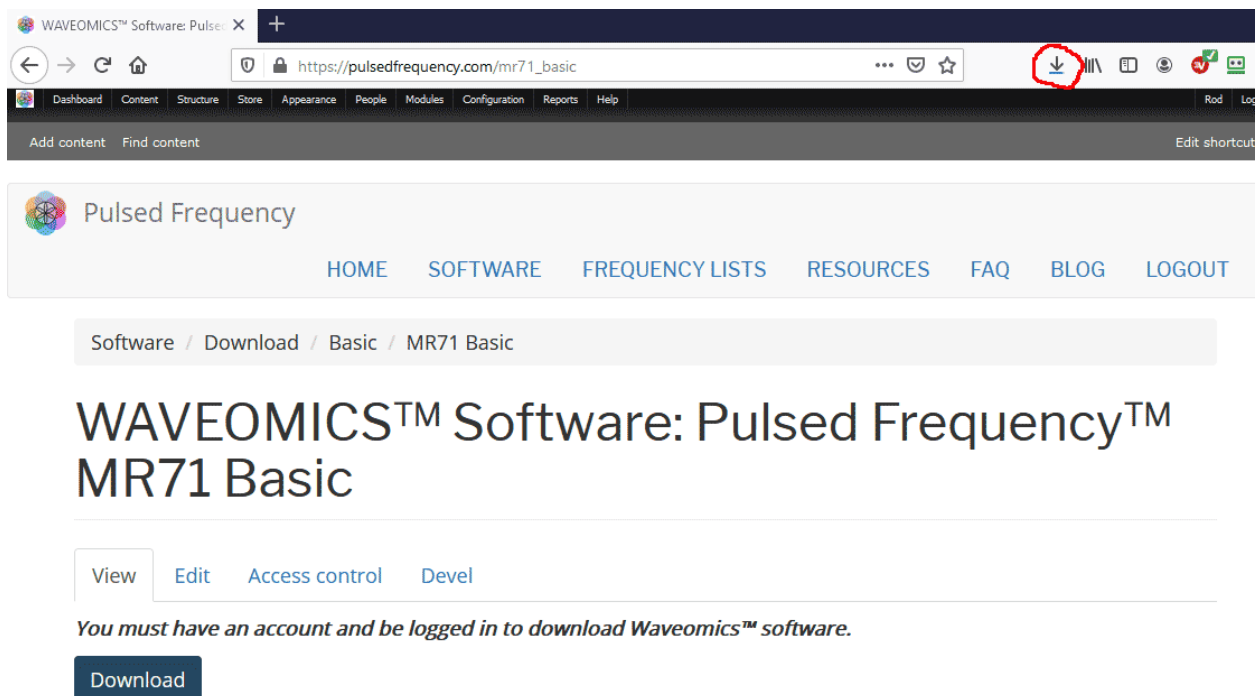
WAVEOMICS™ Software: Pulse
https://pulsedfrequency.com/mr71_basic

Dashboard Content Structure Store Appearance People Modules Configuration Reports Help
Rod Lo

Add content Find content
Edit shortcut

Pulsed Frequency

HOME SOFTWARE FREQUENCY LISTS RESOURCES FAQ BLOG LOGOUT

Software / Download / Basic / MR71 Basic

WAVEOMICS™ Software: Pulsed Frequency™ MR71 Basic

View Edit Access control Devel

*You must have an account and be logged in to download Waveomics™ software.*

Download